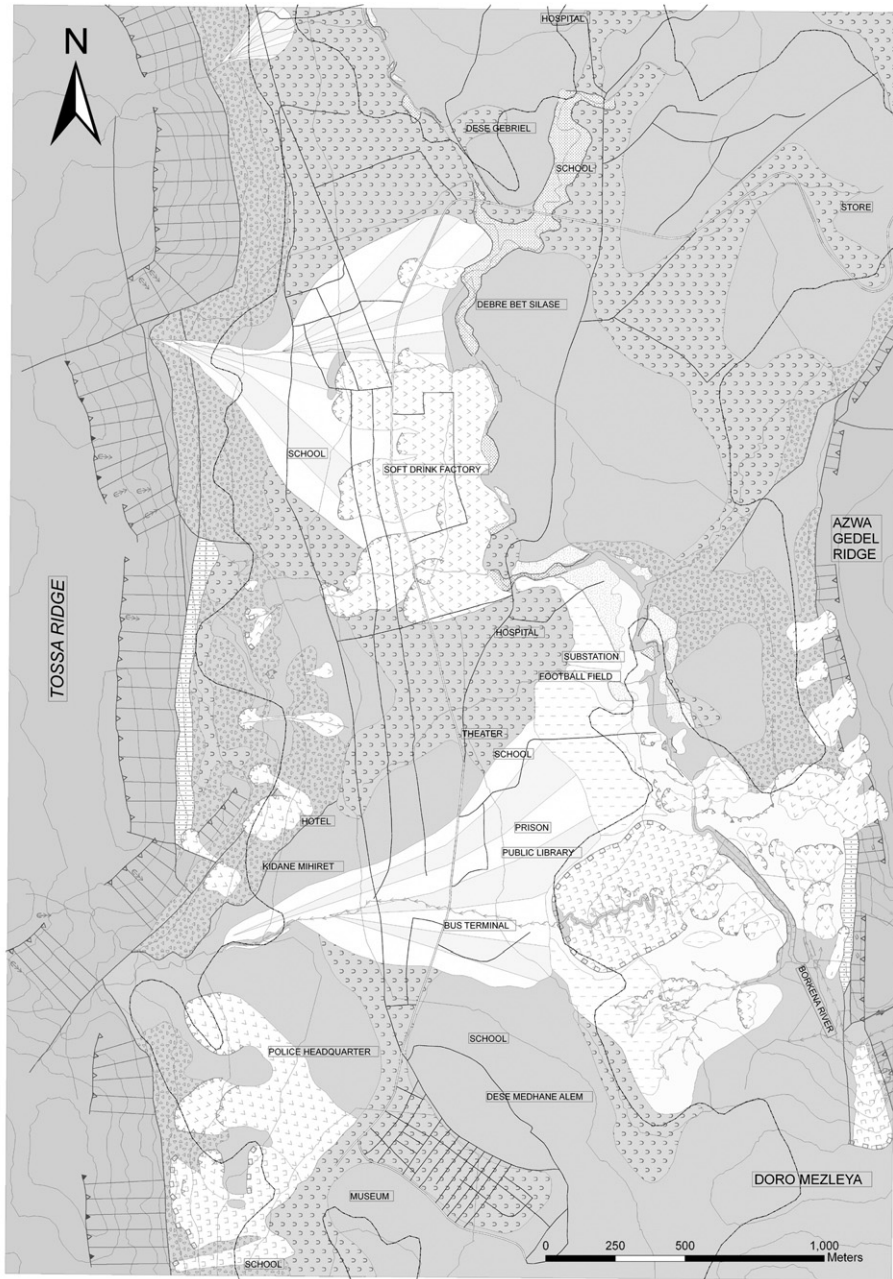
N

HOSPITAL

DESE GEBRIEL

SCHOOL

STORE

DEBRE BET SILASE

SCHOOL

SOFT DRINK FACTORY

AZWA GEDEL RIDGE

TOSSA RIDGE

HOSPITAL

SUBSTATION

FOOTBALL FIELD

THEATER

SCHOOL

HOTEL

PRISON

PUBLIC LIBRARY

KIDANE MIHIRET

BUS TERMINAL

BORKENA RIVER

POLICE HEADQUARTER

SCHOOL

DESE MEDHANE ALEM

DORO MEZLEYA

MUSEUM

SCHOOL

0 250 500 1,000 Meters